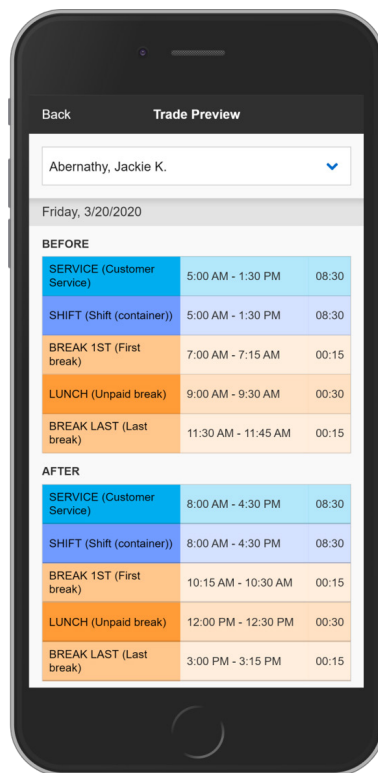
Back

Trade Preview

Abernathy, Jackie K.

Friday, 3/20/2020

BEFORE

| | | |
|---|---|---|
| SERVICE (Customer Service) | 5:00 AM - 1:30 PM | 08:30 |
| SHIFT (Shift (container)) | 5:00 AM - 1:30 PM | 08:30 |
| BREAK 1ST (First break) | 7:00 AM - 7:15 AM | 00:15 |
| LUNCH (Unpaid break) | 9:00 AM - 9:30 AM | 00:30 |
| BREAK LAST (Last break) | 11:30 AM - 11:45 AM | 00:15 |

AFTER

| | | |
|---|---|---|
| SERVICE (Customer Service) | 8:00 AM - 4:30 PM | 08:30 |
| SHIFT (Shift (container)) | 8:00 AM - 4:30 PM | 08:30 |
| BREAK 1ST (First break) | 10:15 AM - 10:30 AM | 00:15 |
| LUNCH (Unpaid break) | 12:00 PM - 12:30 PM | 00:30 |
| BREAK LAST (Last break) | 3:00 PM - 3:15 PM | 00:15 |